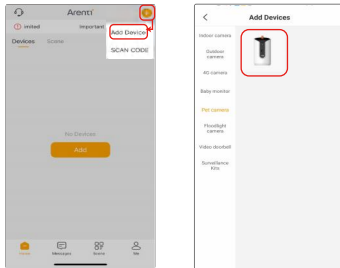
Arenti

invited

important

Devices Scene

Add Device

SCAN CODE

No Devices

Add

Home Messages Store Me

<

Add Devices

Indoor camera

Outdoor camera

4G camera

Baby monitor

Pet camera

Floodlight camera

Video doorbell

Surveillance kits